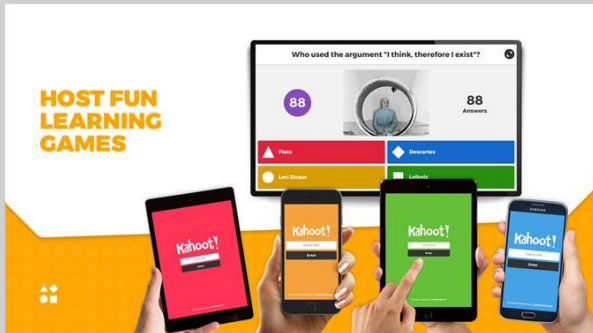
HOST FUN LEARNING GAMES

Who used the argument "I think, therefore I exist"?

88

88
Answers

Plato
Descartes
Levi Strauss
Leibniz

Kahoot!
Enter

Kahoot!
Game PIN
Enter

Kahoot!
Enter

SAMSUNG
Kahoot!
Game PIN
Enter